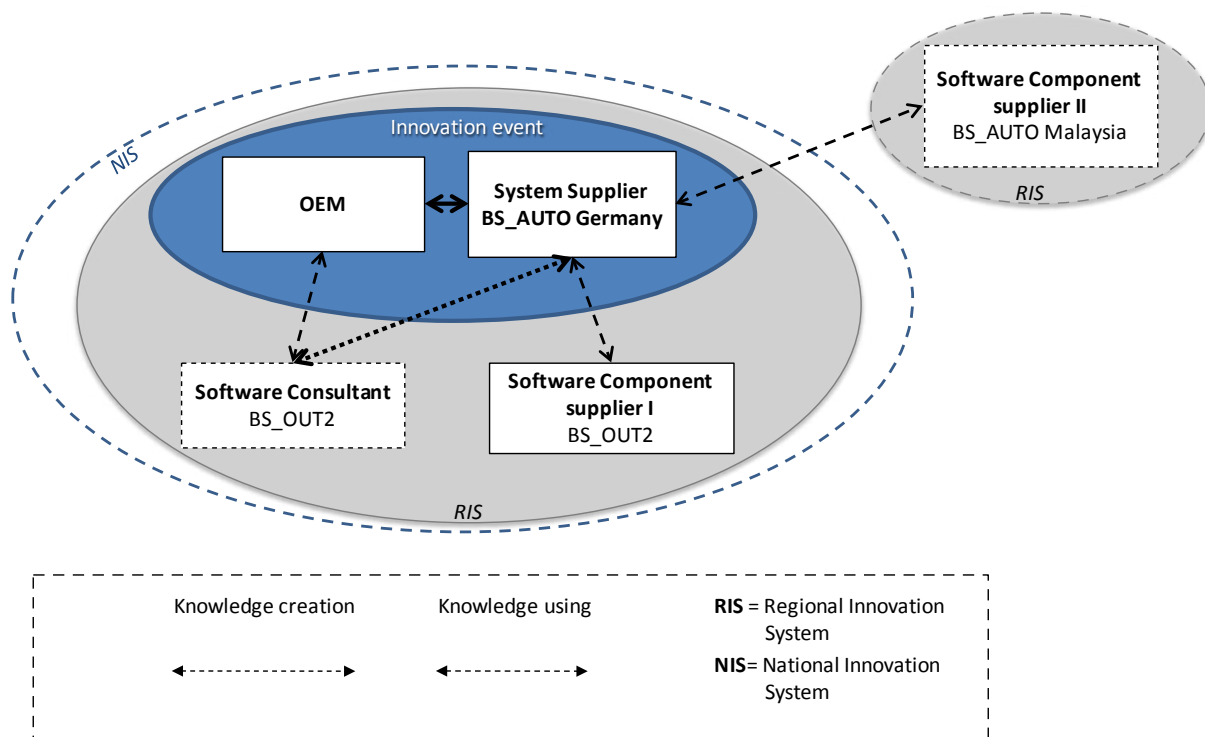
Software Component supplier II
BS_AUTO Malaysia

RIS

NIS

Innovation event

OEM

System Supplier
BS_AUTO Germany

Software Consultant
BS_OUT2

Software Component supplier I
BS_OUT2

RIS

Knowledge creation

Knowledge using

**RIS** = Regional Innovation System

**NIS**= National Innovation System